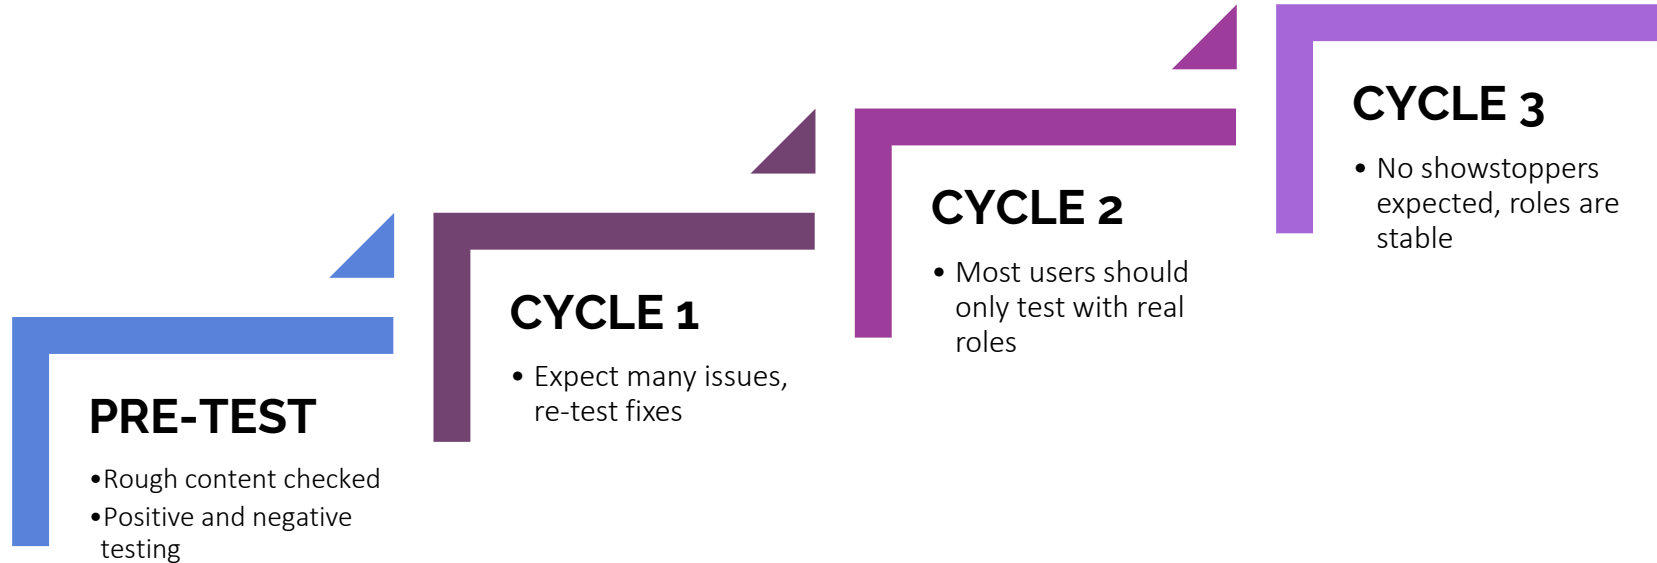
PRE-TEST

•Rough content checked
•Positive and negative testing

CYCLE 1

• Expect many issues, re-test fixes

CYCLE 2

• Most users should only test with real roles

CYCLE 3

• No showstoppers expected, roles are stable